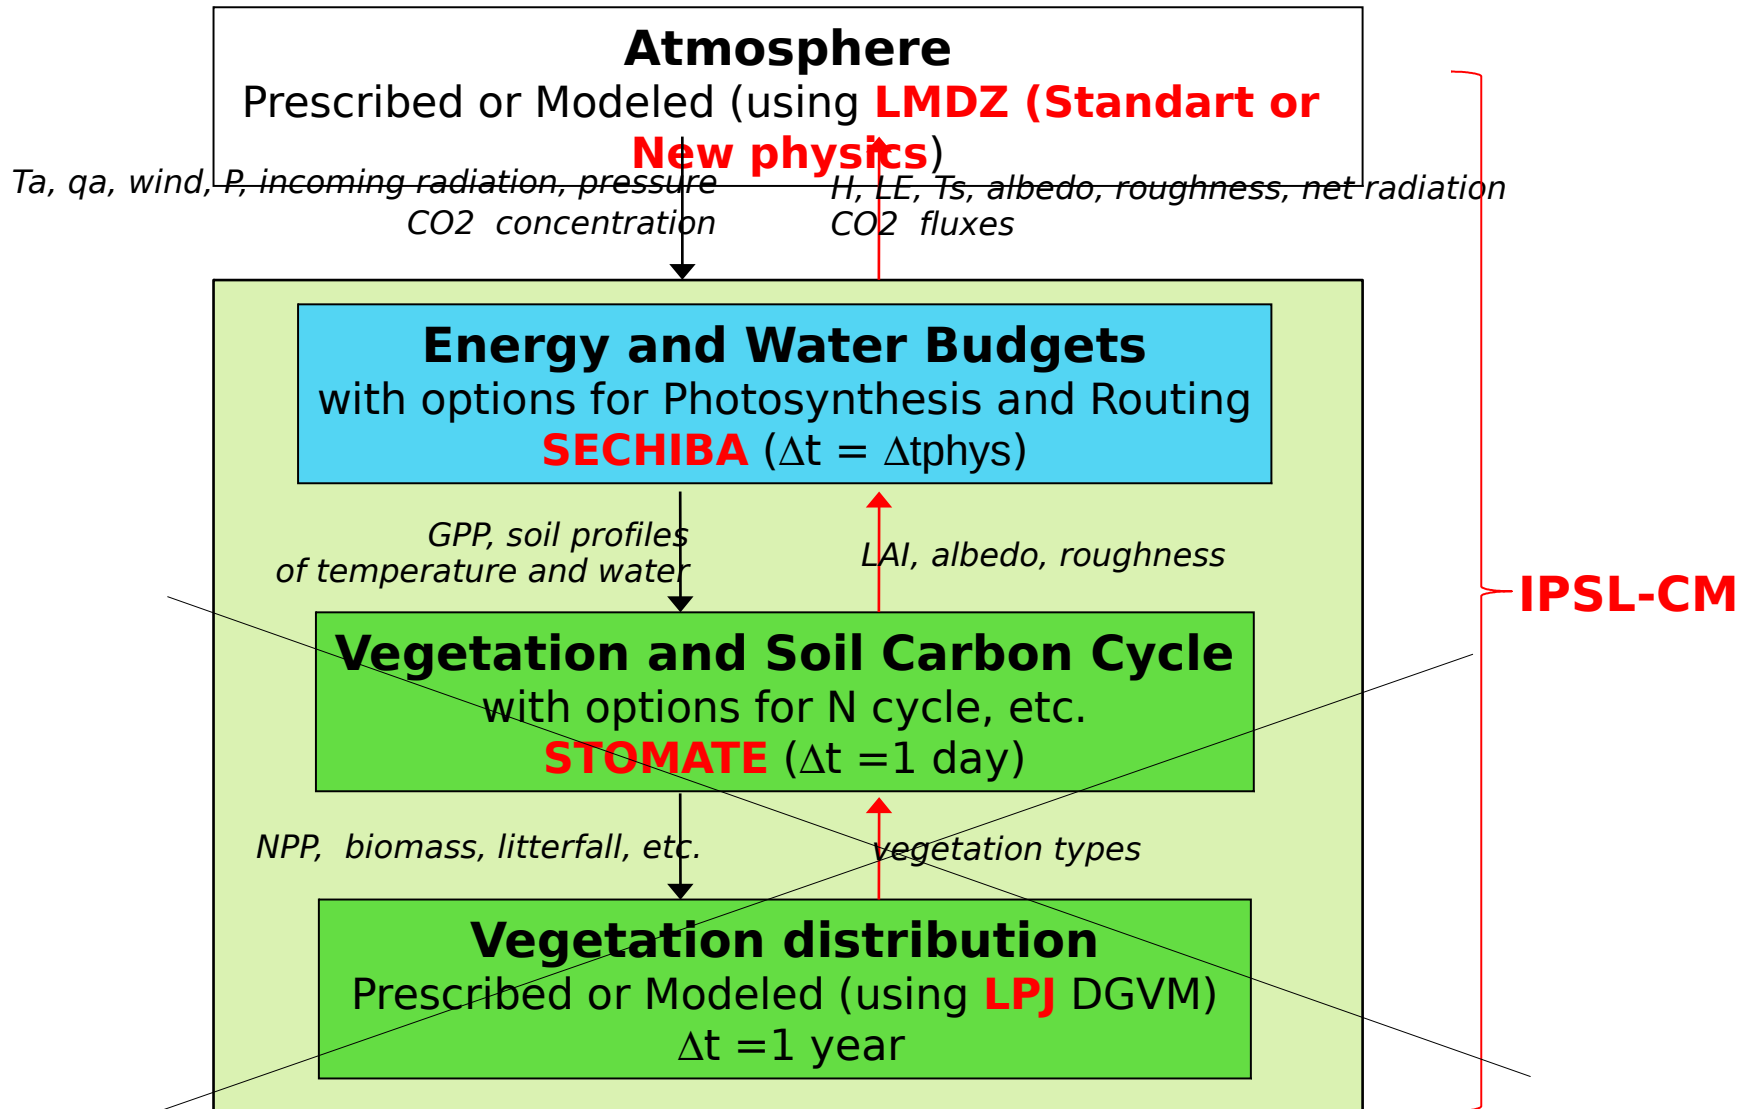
Atmosphere
Prescribed or Modeled (using LMDZ (Standart or New physics)

Ta, qa, wind, P, incoming radiation, pressure
CO2 concentration

H, LE, Ts, albedo, roughness, net radiation
CO2 fluxes

Energy and Water Budgets
with options for Photosynthesis and Routing
SECHIBA ($\Delta$t = $\Delta$tphys)

GPP, soil profiles
of temperature and water

LAI, albedo, roughness

Vegetation and Soil Carbon Cycle
with options for N cycle, etc.
STOMATE ($\Delta$t =1 day)

NPP, biomass, litterfall, etc.

vegetation types

Vegetation distribution
Prescribed or Modeled (using LPJ DGVM)
$\Delta$t =1 year

IPSL-CM